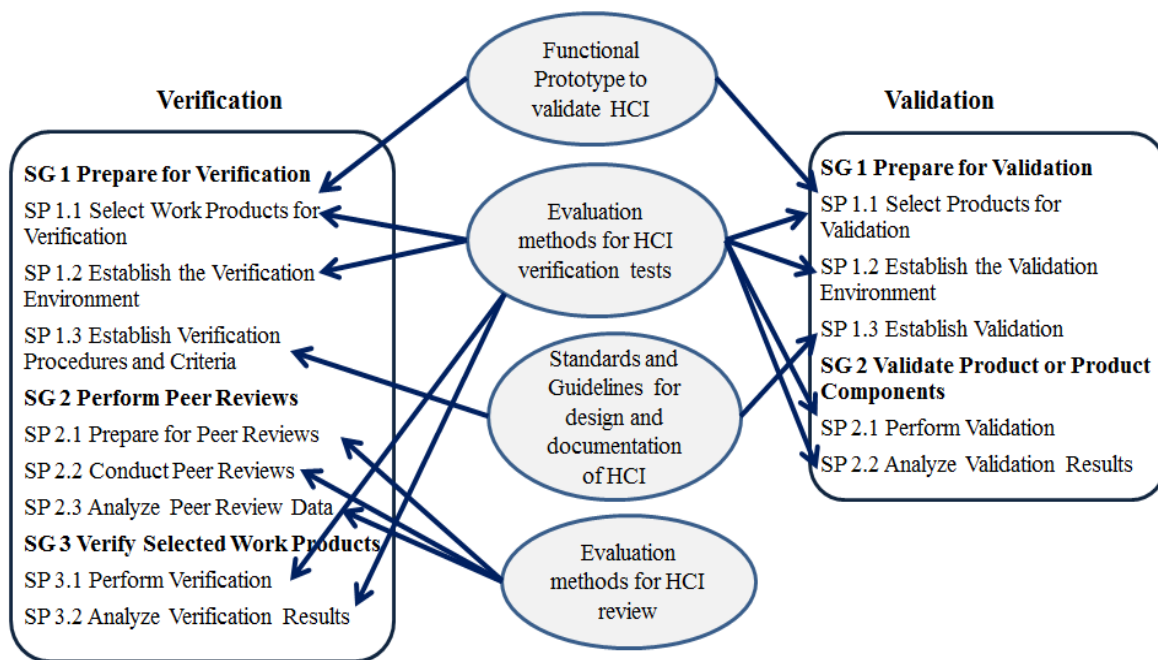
Verification

SG 1 Prepare for Verification
SP 1.1 Select Work Products for Verification
SP 1.2 Establish the Verification Environment
SP 1.3 Establish Verification Procedures and Criteria
SG 2 Perform Peer Reviews
SP 2.1 Prepare for Peer Reviews
SP 2.2 Conduct Peer Reviews
SP 2.3 Analyze Peer Review Data
SG 3 Verify Selected Work Products
SP 3.1 Perform Verification
SP 3.2 Analyze Verification Results

Functional Prototype to validate HCI

Evaluation methods for HCI verification tests

Standards and Guidelines for design and documentation of HCI

Evaluation methods for HCI review

Validation

SG 1 Prepare for Validation
SP 1.1 Select Products for Validation
SP 1.2 Establish the Validation Environment
SP 1.3 Establish Validation
SG 2 Validate Product or Product Components
SP 2.1 Perform Validation
SP 2.2 Analyze Validation Results